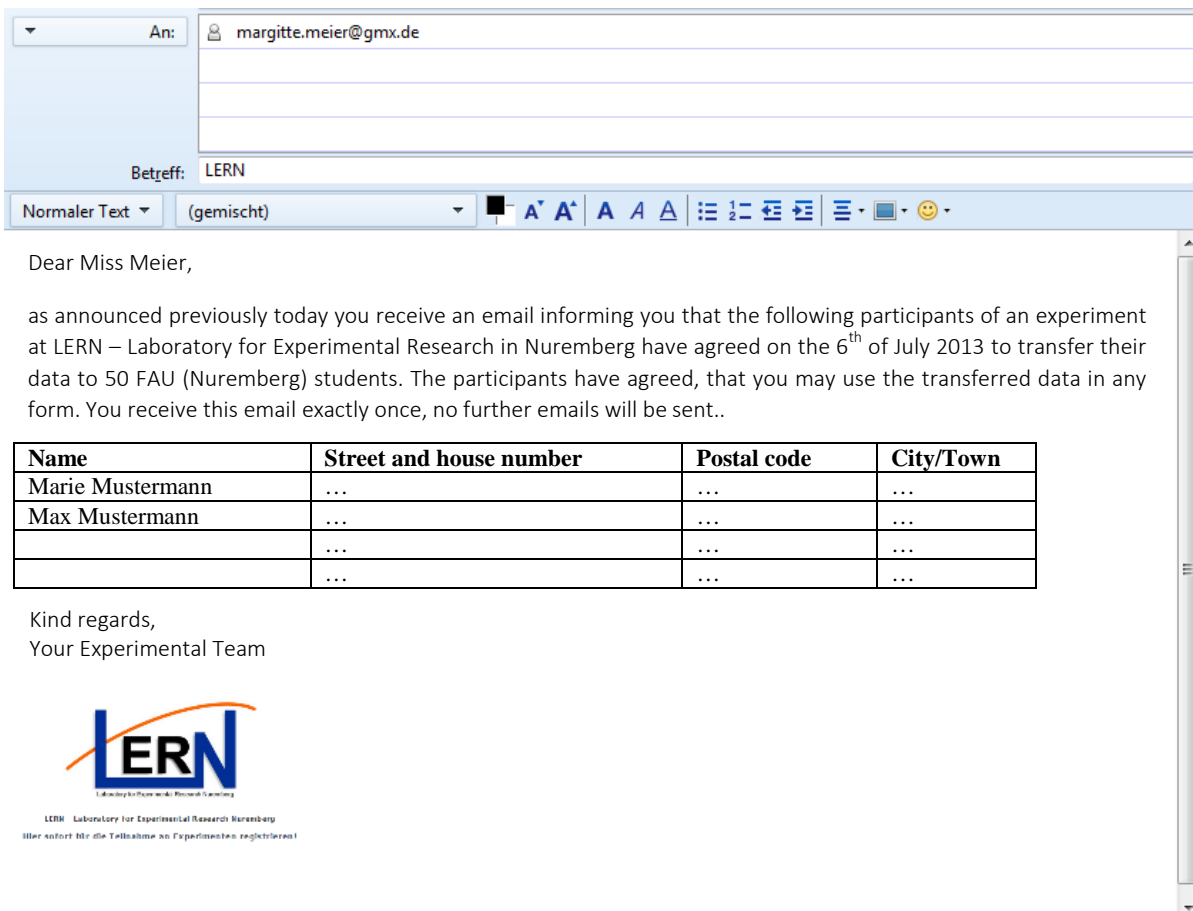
An: margitte.meier@gmx.de

Betreff: LERN

Normaler Text (gemischt)

Dear Miss Meier,

as announced previously today you receive an email informing you that the following participants of an experiment at LERN – Laboratory for Experimental Research in Nuremberg have agreed on the $6^{th}$ of July 2013 to transfer their data to 50 FAU (Nuremberg) students. The participants have agreed, that you may use the transferred data in any form. You receive this email exactly once, no further emails will be sent..

| Name | Street and house number | Postal code | City/Town |
|---|---|---|---|
| Marie Mustermann | … | … | … |
| Max Mustermann | … | … | … |
| | … | … | … |
| | … | … | … |

Kind regards,
Your Experimental Team

LERN
Laboratory for Experimental Research Nuremberg
LERN Laboratory for Experimental Research Nuremberg
Hier sofort für die Teilnahme an Experimenten registrieren!